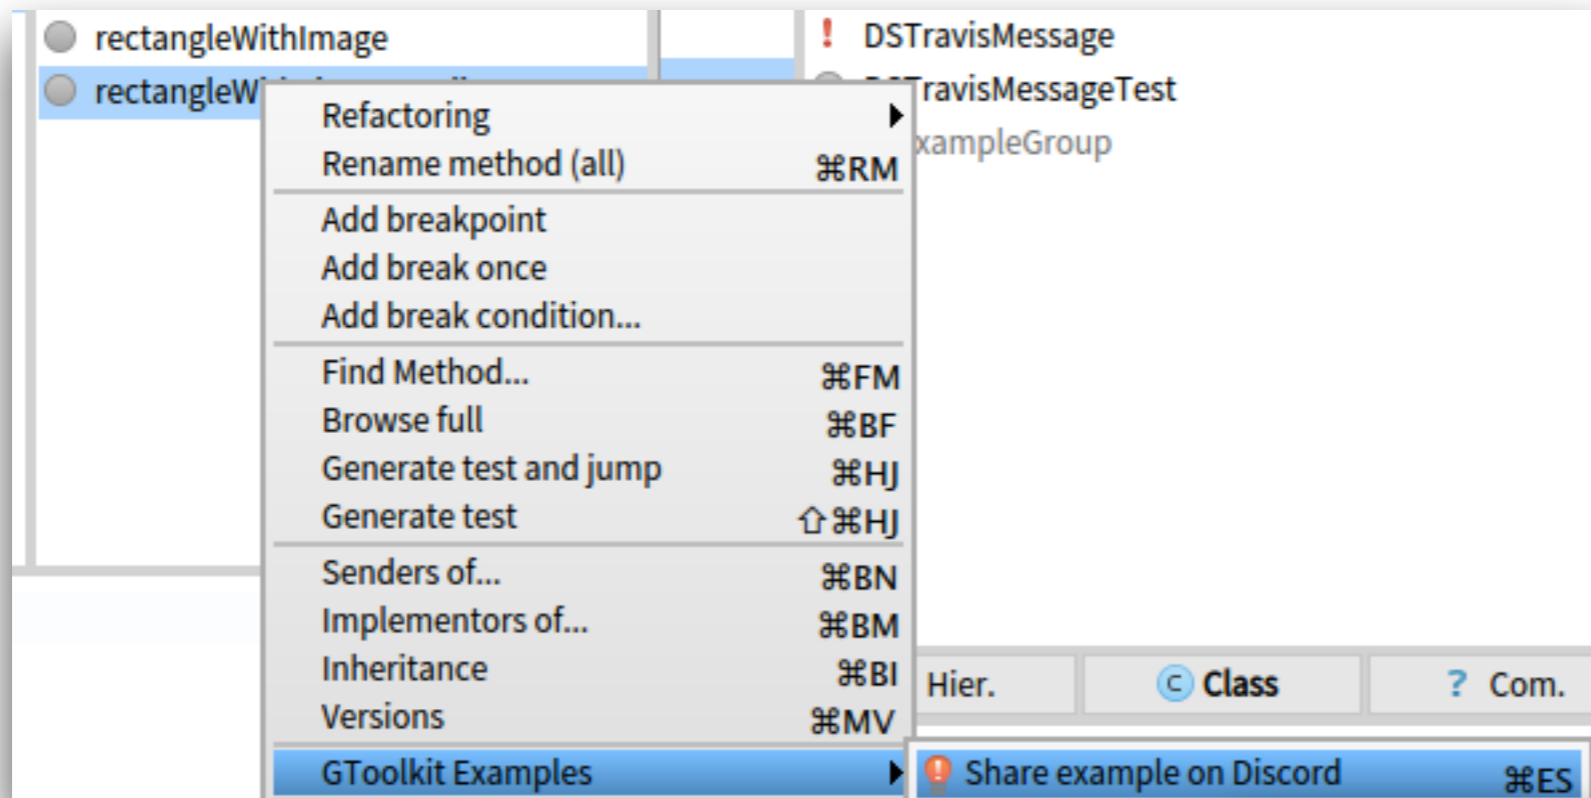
rectangleWithImage
rectangleW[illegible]

! DSTravisMessage
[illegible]ravisMessageTest
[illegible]xampleGroup

Refactoring
Rename method (all) ⌘RM
Add breakpoint
Add break once
Add break condition...
Find Method... ⌘FM
Browse full ⌘BF
Generate test and jump ⌘HJ
Generate test ⇧⌘HJ
Senders of... ⌘BN
Implementors of... ⌘BM
Inheritance ⌘BI
Versions ⌘MV
GToolkit Examples

Hier.
Class
? Com.

Share example on Discord ⌘ES